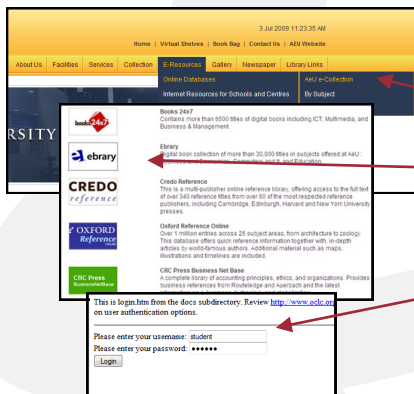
3 Jul 2009 11:23:35 AM

Home | Virtual Shelves | Book Bag | Contact Us | AEU Website

About Us | Facilities | Services | Collection | E-Resources | Gallery | Newspaper | Library Links

Online Databases

AeU e-Collection

Internet Resources for Schools and Centres

By Subject

RSITY

books24x7

Books 24x7
Contains more than 6500 titles of digital books including ICT, Multimedia, and Business & Management.

ebrary

Ebrary
Digital book collection of more than 30,000 titles in subjects offered at AeU : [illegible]

CREDO reference

Credo Reference
This is a multi-publisher online reference library, offering access to the full text of over 340 reference titles from over 60 of the most respected reference publishers, including Cambridge, Edinburgh, Harvard and New York University presses.

OXFORD Reference Online

Oxford Reference Online
Over 1 million entries across 25 subject areas, from architecture to zoology. This database offers quick reference information together with, in-depth articles by world-famous authors. Additional material such as maps, illustrations and timelines are included.

CRC Press BusinessNetBase

CRC Press Business Net Base
A complete library of accounting principles, ethics, and organizations. Provides business references from Routledge and Auerbach and the latest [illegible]

This is login.htm from the docs subdirectory. Review http://www.oclc.or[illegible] on user authentication options.

Please enter your username: student
Please enter your password: ●●●●●●●
Login